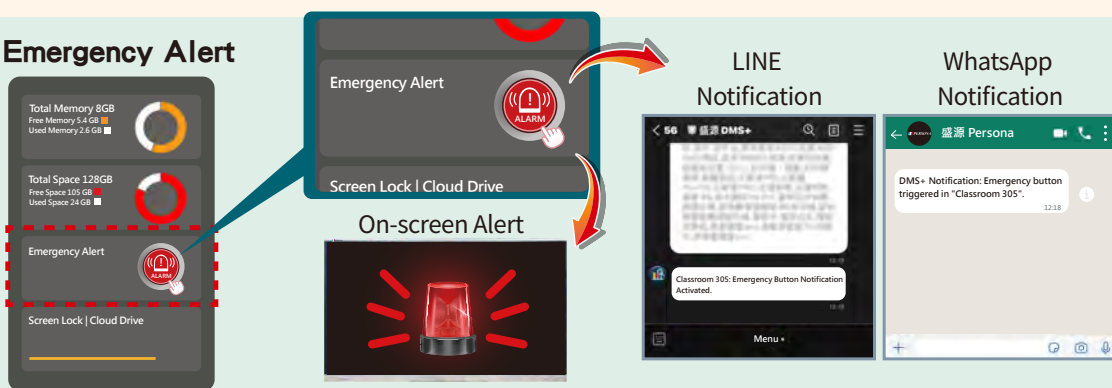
Emergency Alert

Total Memory 8GB
Free Memory 5.4 GB
Used Memory 2.6 GB

Total Space 128GB
Free Space 105 GB
Used Space 24 GB

Emergency Alert

ALARM

Screen Lock | Cloud Drive

Emergency Alert

ALARM

Screen Lock | Cloud Drive

On-screen Alert

LINE Notification

< 56 盛源 DMS+

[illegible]

Classroom 305: Emergency Button Notification Activated.

Menu

WhatsApp Notification

← 盛源 Persona

DMS+ Notification: Emergency button triggered in "Classroom 305".
12:18